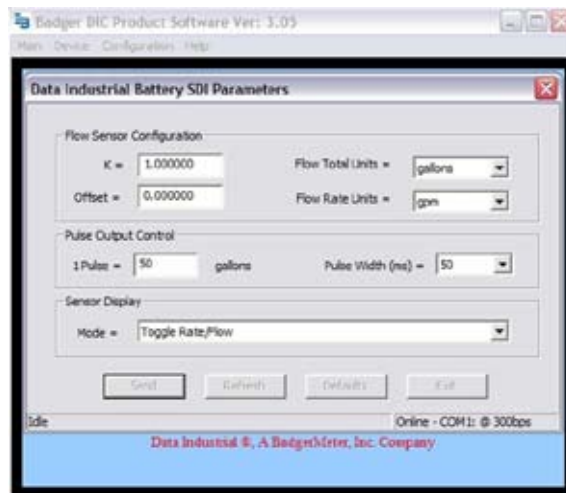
Badger DIC Product Software Ver: 3.05

Main Device Configurations Help

Data Industrial Battery SDI Parameters

Flow Sensor Configuration

K = 1.000000

Flow Total Units = gallons

Offset = 0.000000

Flow Rate Units = gpm

Pulse Output Control

1 Pulse = 50 gallons

Pulse Width (ms) = 50

Sensor Display

Mode = Toggle Rate/Flow

Send Refresh Defaults Exit

Idle

Online - COM1: @ 300bps

Data Industrial ®, A BadgerMeter, Inc. Company